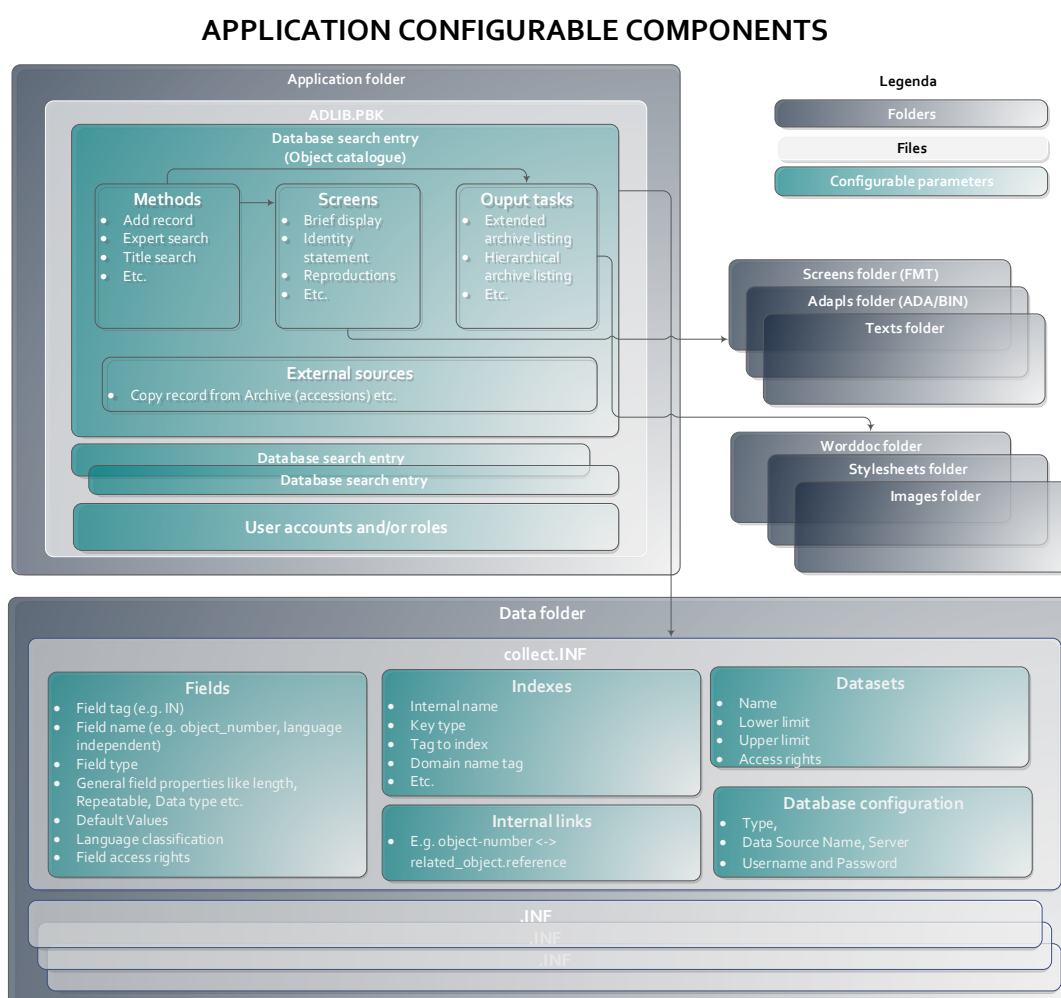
APPLICATION CONFIGURABLE COMPONENTS

Application folder

ADLIB.PBK

Database search entry
(Object catalogue)

Methods
- Add record
- Expert search
- Title search
- Etc.

Screens
- Brief display
- Identity statement
- Reproductions
- Etc.

Ouput tasks
- Extended archive listing
- Hierarchical archive listing
- Etc.

External sources
- Copy record from Archive (accessions) etc.

Database search entry

Database search entry

User accounts and/or roles

Legenda

Folders

Files

Configurable parameters

Screens folder (FMT)

Adapls folder (ADA/BIN)

Texts folder

Worddoc folder

Stylesheets folder

Images folder

Data folder

collect.INF

Fields
- Field tag (e.g. IN)
- Field name (e.g. object_number, language independent)
- Field type
- General field properties like length, Repeatable, Data type etc.
- Default Values
- Language classification
- Field access rights

Indexes
- Internal name
- Key type
- Tag to index
- Domain name tag
- Etc.

Internal links
- E.g. object-number <-> related_object.reference

Datasets
- Name
- Lower limit
- Upper limit
- Access rights

Database configuration
- Type,
- Data Source Name, Server
- Username and Password

.INF

.INF

.INF